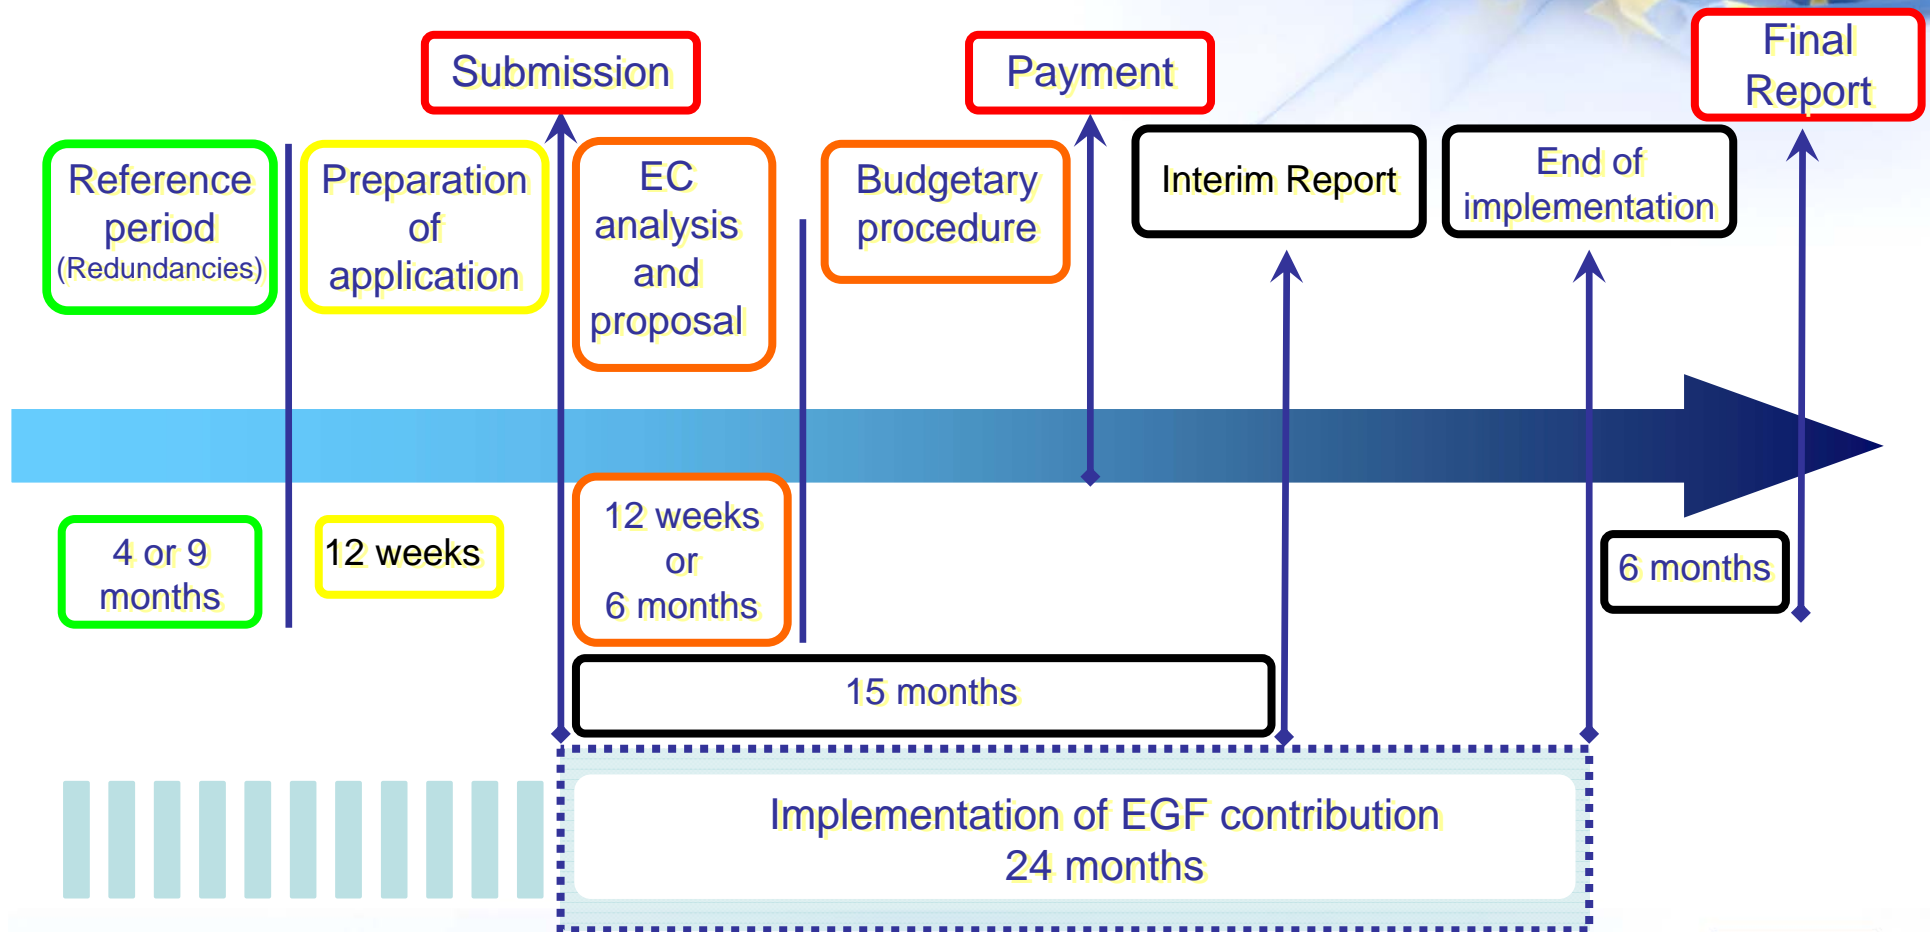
Submission

Payment

Final Report

Reference period (Redundancies)

Preparation of application

EC analysis and proposal

Budgetary procedure

Interim Report

End of implementation

4 or 9 months

12 weeks

12 weeks or 6 months

6 months

15 months

Implementation of EGF contribution
24 months